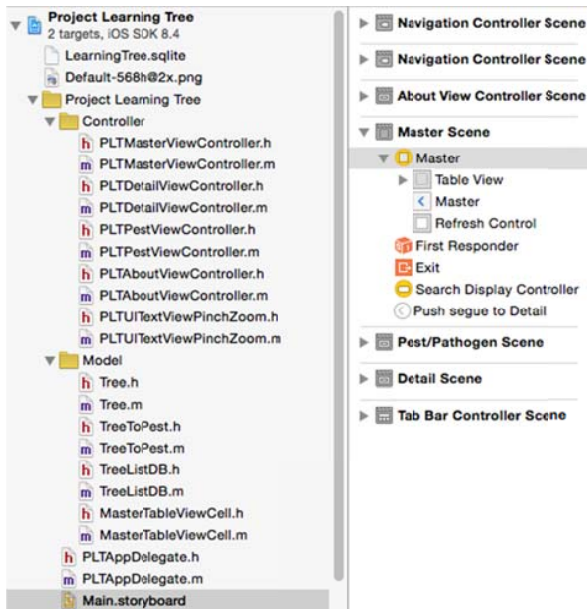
Project Learning Tree
2 targets, iOS SDK 8.4
LearningTree.sqlite
Default-568h@2x.png
Project Learning Tree
Controller
h PLTMasterViewController.h
m PLTMasterViewController.m
h PLTDetailViewController.h
m PLTDetailViewController.m
h PLTPestViewController.h
m PLTPestViewController.m
h PLTAboutViewController.h
m PLTAboutViewController.m
h PLTUITextViewPinchZoom.h
m PLTUITextViewPinchZoom.m
Model
h Tree.h
m Tree.m
h TreeToPest.h
m TreeToPest.m
h TreeListDB.h
m TreeListDB.m
h MasterTableViewCell.h
m MasterTableViewCell.m
h PLTAppDelegate.h
m PLTAppDelegate.m
Main.storyboard

Navigation Controller Scene
Navigation Controller Scene
About View Controller Scene
Master Scene
Master
Table View
Master
Refresh Control
First Responder
Exit
Search Display Controller
Push segue to Detail
Pest/Pathogen Scene
Detail Scene
Tab Bar Controller Scene